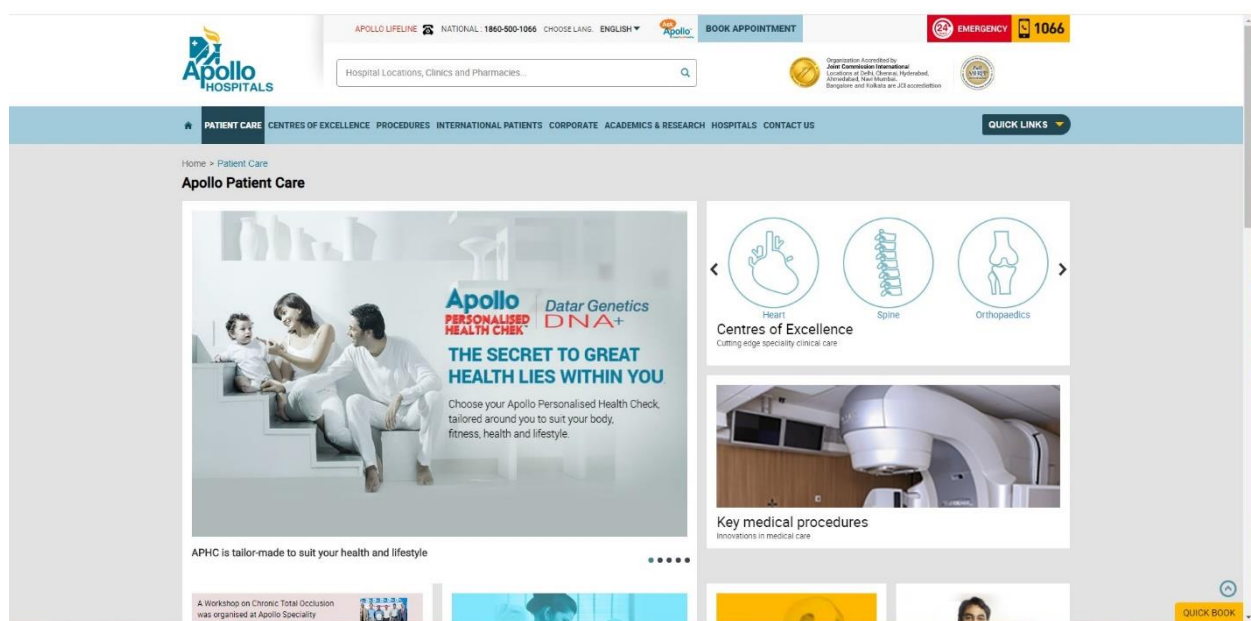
Apollo HOSPITALS

APOLLO LIFELINE NATIONAL : 1860-500-1066 CHOOSE LANG. ENGLISH ▾

Ask Apollo

BOOK APPOINTMENT

24 EMERGENCY 1066

Hospital Locations, Clinics and Pharmacies...

Organization Accredited by Joint Commission International Locations at Delhi, Chennai, Hyderabad, Ahmedabad, Navi Mumbai, Bangalore and Kolkata are JCI accreditation

PATIENT CARE CENTRES OF EXCELLENCE PROCEDURES INTERNATIONAL PATIENTS CORPORATE ACADEMICS & RESEARCH HOSPITALS CONTACT US

QUICK LINKS

Home > Patient Care

Apollo Patient Care

Apollo PERSONALISED HEALTH CHEK

Datar Genetics DNA+

THE SECRET TO GREAT HEALTH LIES WITHIN YOU

Choose your Apollo Personalised Health Check, tailored around you to suit your body, fitness, health and lifestyle.

APHC is tailor-made to suit your health and lifestyle

Heart

Spine

Orthopaedics

Centres of Excellence

Cutting edge speciality clinical care

Key medical procedures

Innovations in medical care

A Workshop on Chronic Total Occlusion was organised at Apollo Speciality

QUICK BOOK